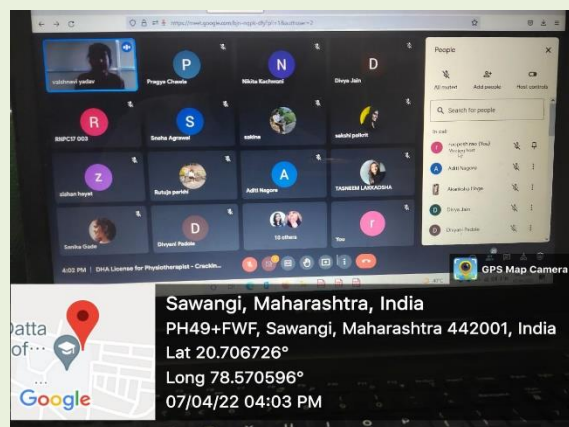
https://meet.google.com/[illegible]

vaishnavi yadav

P
Pragya Chawla

N
Nikita Kachwani

D
Divya Jain

R
RNPC17 003

S
Sneha Agrawal

sakina

sakshi palkrit

Z
zishan hayat

Rutuja parkhi

Aditi Nagore

A

TASNEEM LAKKADSHA

Sonika Gude

D
Divyani Padole

10 others

r
You

4:03 PM | DHA License for Physiotherapist - Crackin...

People

All muted

Add people

Host controls

Search for people

In call

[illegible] (You)

Aditi Nagore

Akanksha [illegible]

Divya Jain

Divyani Padole

GPS Map Camera

Sawangi, Maharashtra, India
PH49+FWF, Sawangi, Maharashtra 442001, India
Lat 20.706726°
Long 78.570596°
07/04/22 04:03 PM

Datta
of...

Google